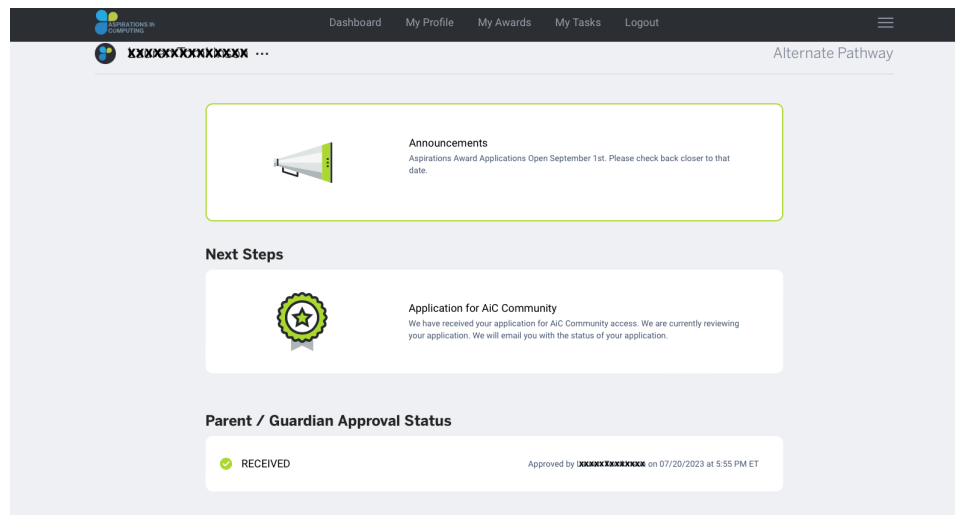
ASPIRATIONS IN COMPUTING

Dashboard My Profile My Awards My Tasks Logout

xxxxxxXxxxxxxx ...

Alternate Pathway

Announcements
Aspirations Award Applications Open September 1st. Please check back closer to that date.

Next Steps

Application for AiC Community
We have received your application for AiC Community access. We are currently reviewing your application. We will email you with the status of your application.

Parent / Guardian Approval Status

RECEIVED

Approved by xxxxxXxxxxxxx on 07/20/2023 at 5:55 PM ET